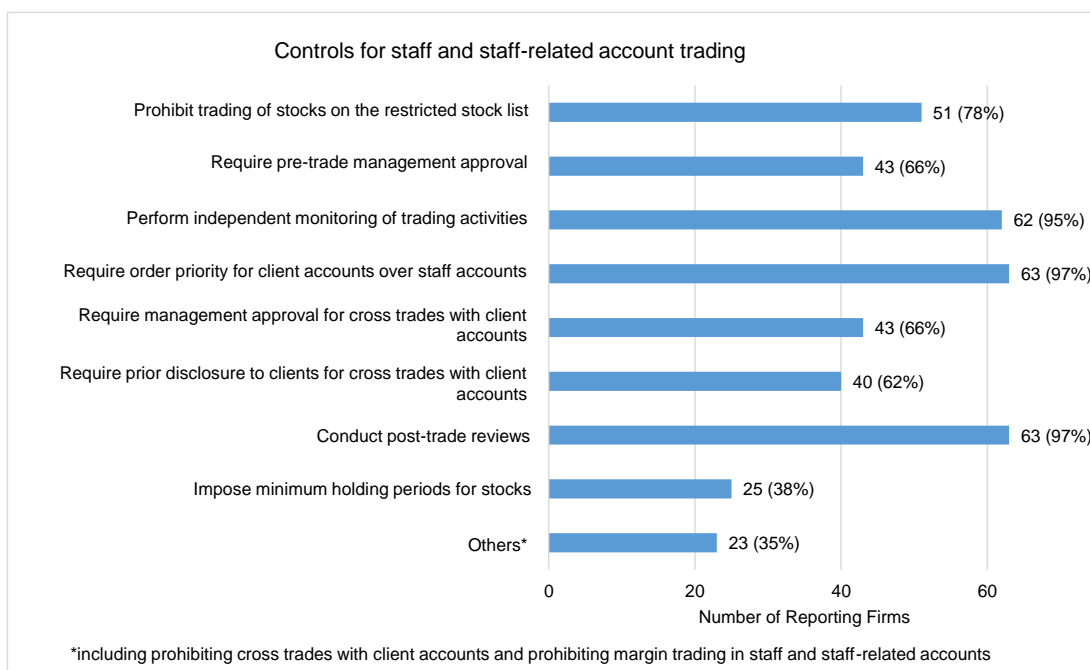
Controls for staff and staff-related account trading

Prohibit trading of stocks on the restricted stock list 51 (78%)

Require pre-trade management approval 43 (66%)

Perform independent monitoring of trading activities 62 (95%)

Require order priority for client accounts over staff accounts 63 (97%)

Require management approval for cross trades with client accounts 43 (66%)

Require prior disclosure to clients for cross trades with client accounts 40 (62%)

Conduct post-trade reviews 63 (97%)

Impose minimum holding periods for stocks 25 (38%)

Others* 23 (35%)

0 20 40 60

Number of Reporting Firms

*including prohibiting cross trades with client accounts and prohibiting margin trading in staff and staff-related accounts